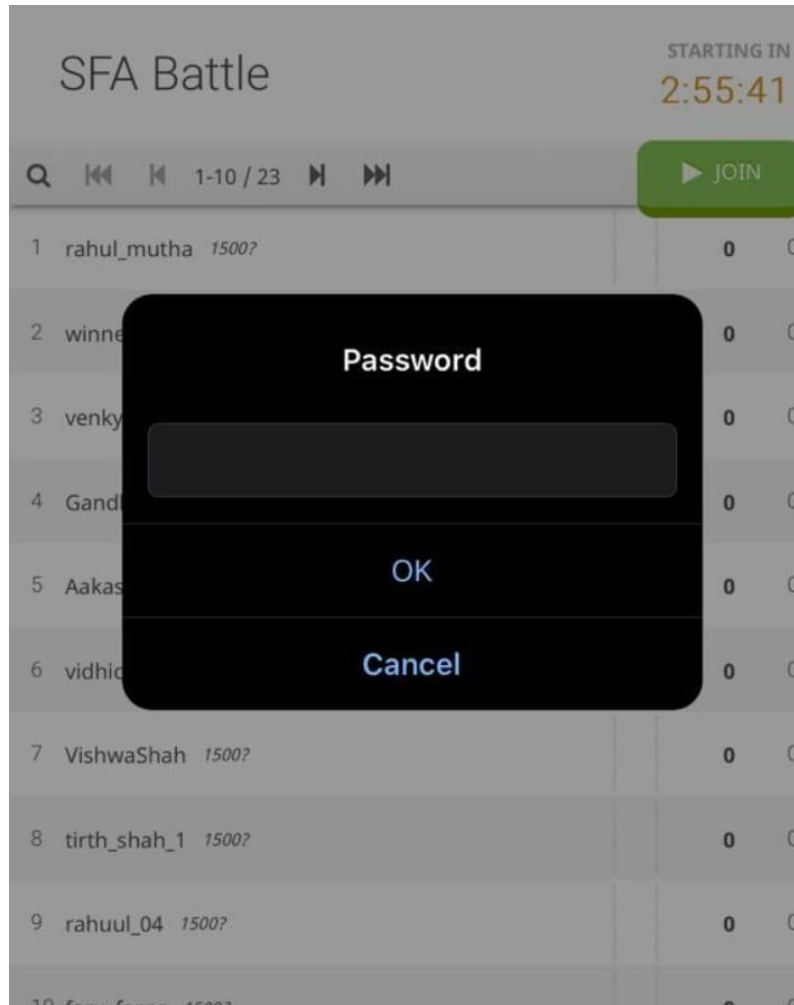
SFA Battle

STARTING IN
2:55:41

1-10 / 23

JOIN

1 rahul_mutha 1500? 0

2 winne 0

3 venky 0

4 Gand 0

5 Aakas 0

6 vidhic 0

Password

OK

Cancel

7 VishwaShah 1500? 0

8 tirth_shah_1 1500? 0

9 rahuul_04 1500? 0

10 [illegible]